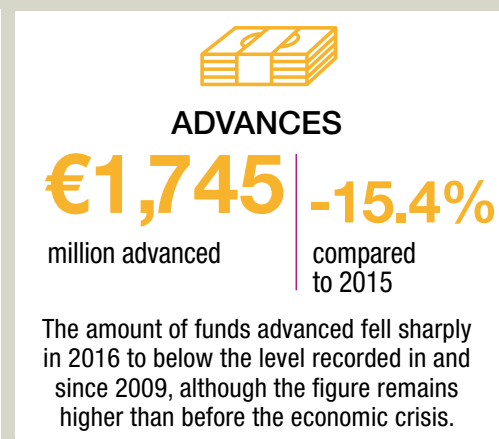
ADVANCES

€1,745
million advanced

-15.4%
compared to 2015

The amount of funds advanced fell sharply in 2016 to below the level recorded in and since 2009, although the figure remains higher than before the economic crisis.